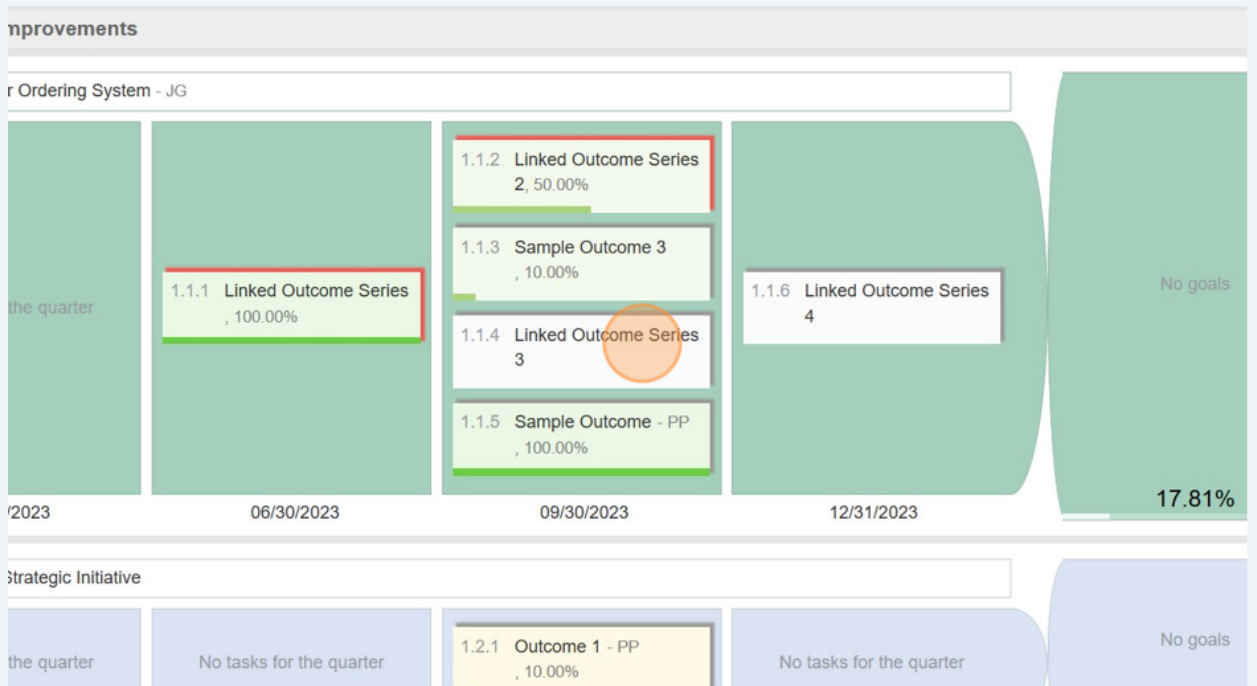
nprovements

r Ordering System - JG

the quarter

1.1.1 Linked Outcome Series , 100.00%

1.1.2 Linked Outcome Series 2, 50.00%

1.1.3 Sample Outcome 3 , 10.00%

1.1.4 Linked Outcome Series 3

1.1.5 Sample Outcome - PP , 100.00%

1.1.6 Linked Outcome Series 4

No goals

/2023

06/30/2023

09/30/2023

12/31/2023

17.81%

Strategic Initiative

the quarter

No tasks for the quarter

1.2.1 Outcome 1 - PP , 10.00%

No tasks for the quarter

No goals